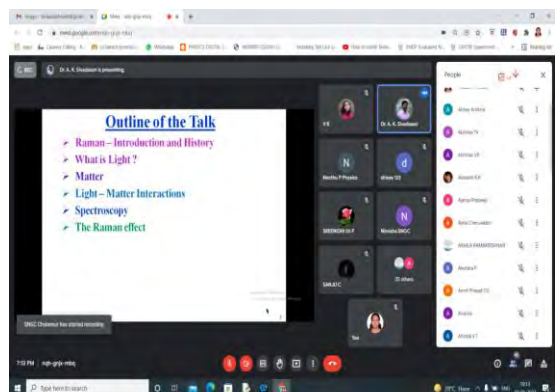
Dr. A. K. Diwakaran is presenting

Outline of the Talk

Raman – Introduction and History

What is Light ?

Matter

Light – Matter Interactions

Spectroscopy

The Raman effect

SNGC Chalamkar has started recording

7:13 PM | sqh-gnjz-mbq

V K

Dr. A. K. Diwakaran

N

Neethu P Physics

d

dhiaas 123

SREENISH M P

N

Nirmala SNGC

SANJU C

20 others

You

People

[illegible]

Type here to search

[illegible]

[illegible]